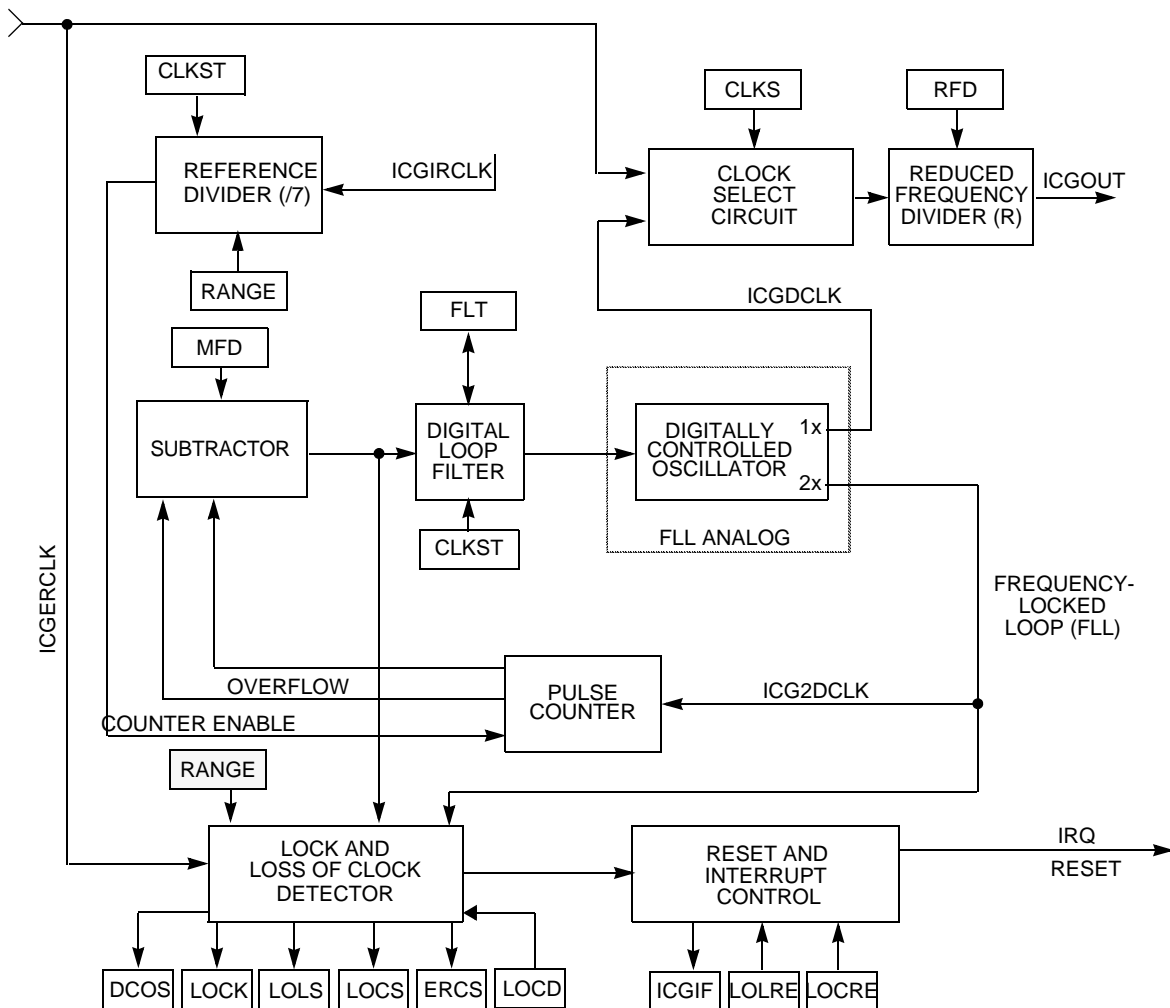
CLKST

REFERENCE DIVIDER (/7)

ICGIRCLK

RANGE

CLKS

CLOCK SELECT CIRCUIT

RFD

REDUCED FREQUENCY DIVIDER (R)

ICGOUT

ICGDCLK

FLT

MFD

SUBTRACTOR

DIGITAL LOOP FILTER

DIGITALLY CONTROLLED OSCILLATOR

1x

2x

CLKST

FLL ANALOG

ICGERCLK

FREQUENCY-LOCKED LOOP (FLL)

OVERFLOW

PULSE COUNTER

ICG2DCLK

COUNTER ENABLE

RANGE

LOCK AND LOSS OF CLOCK DETECTOR

RESET AND INTERRUPT CONTROL

IRQ

RESET

DCOS

LOCK

LOLS

LOCS

ERCS

LOCD

ICGIF

LOLRE

LOCRE